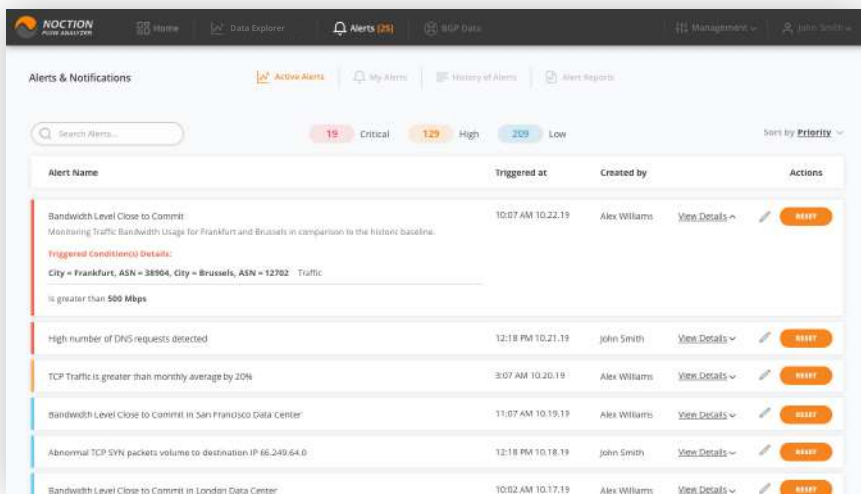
NOCTION FLOW ANALYZER

Home Data Explorer Alerts (25) BGP Data Management John Smith

Alerts & Notifications

Active Alerts My Alerts History of Alerts Alert Reports

Search Alerts...

19 Critical 129 High 209 Low

Sort by Priority

| Alert Name | Triggered at | Created by | | Actions |
|---|---|---|---|---|
| Bandwidth Level Close to Commit<br>Monitoring Traffic Bandwidth Usage for Frankfurt and Brussels in comparison to the historic baseline.<br>Triggered Condition(s) Details:<br>City = Frankfurt, ASN = 38904, City = Brussels, ASN = 12702 Traffic<br>is greater than 500 Mbps | 10:07 AM 10.22.19 | Alex Williams | View Details | RESET |
| High number of DNS requests detected | 12:18 PM 10.21.19 | John Smith | View Details | RESET |
| TCP Traffic is greater than monthly average by 20% | 3:07 AM 10.20.19 | Alex Williams | View Details | RESET |
| Bandwidth Level Close to Commit in San Francisco Data Center | 11:07 AM 10.19.19 | Alex Williams | View Details | RESET |
| Abnormal TCP SYN packets volume to destination IP 66.249.64.0 | 12:18 PM 10.18.19 | John Smith | View Details | RESET |
| Bandwidth Level Close to Commit in London Data Center | 10:02 AM 10.17.19 | Alex Williams | View Details | RESET |